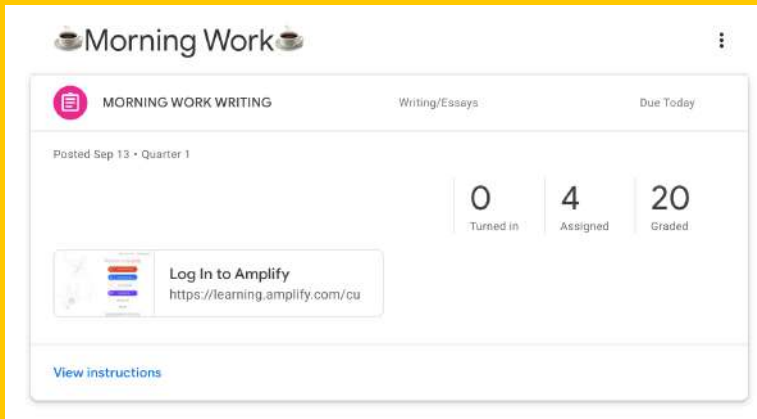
☕Morning Work☕

MORNING WORK WRITING

Writing/Essays

Due Today

Posted Sep 13 • Quarter 1

| 0 | 4 | 20 |
|---|---|---|
| Turned in | Assigned | Graded |

Log In to Amplify
https://learning.amplify.com/cu

View instructions